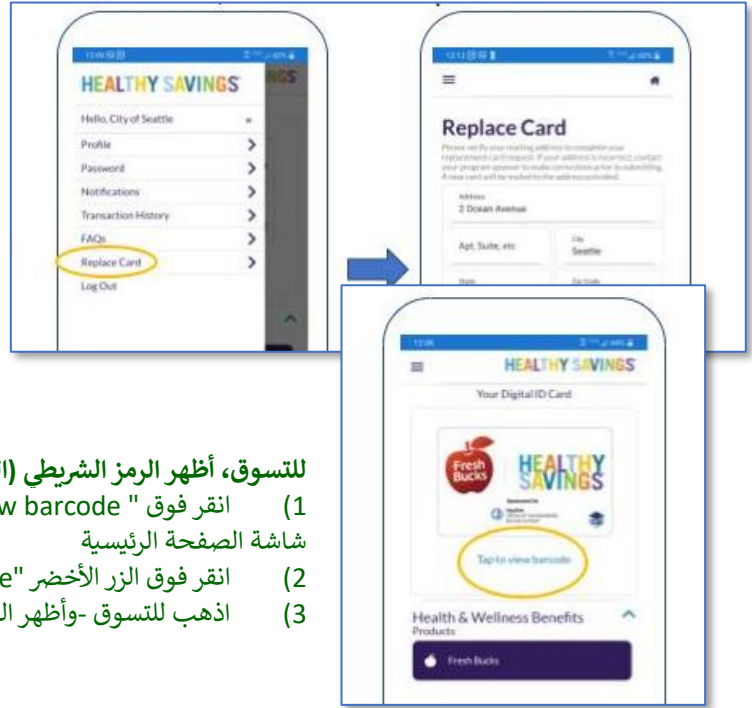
HEALTHY SAVINGS

Hello, City of Seattle

Profile

Password

Notifications

Transaction History

FAQs

Replace Card

Log Out

Replace Card

Please verify your mailing address to complete your replacement card request. If your address is incorrect, contact your program sponsor to make corrections prior to submitting. A new card will be mailed to the address provided.

Address
2 Ocean Avenue

Apt, Suite, etc

City
Seattle

State

Zip Code

HEALTHY SAVINGS

Your Digital ID Card

Fresh Bucks

HEALTHY SAVINGS

Tap to view barcode

Health & Wellness Benefits

Products

Fresh Bucks

للتسوق، أظهر الرمز الشريطي (ا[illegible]

1) انقر فوق " w barcode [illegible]

شاشة الصفحة الرئيسية

2) انقر فوق الزر الأخضر "e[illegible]

3) اذهب للتسوق -وأظهر ال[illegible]